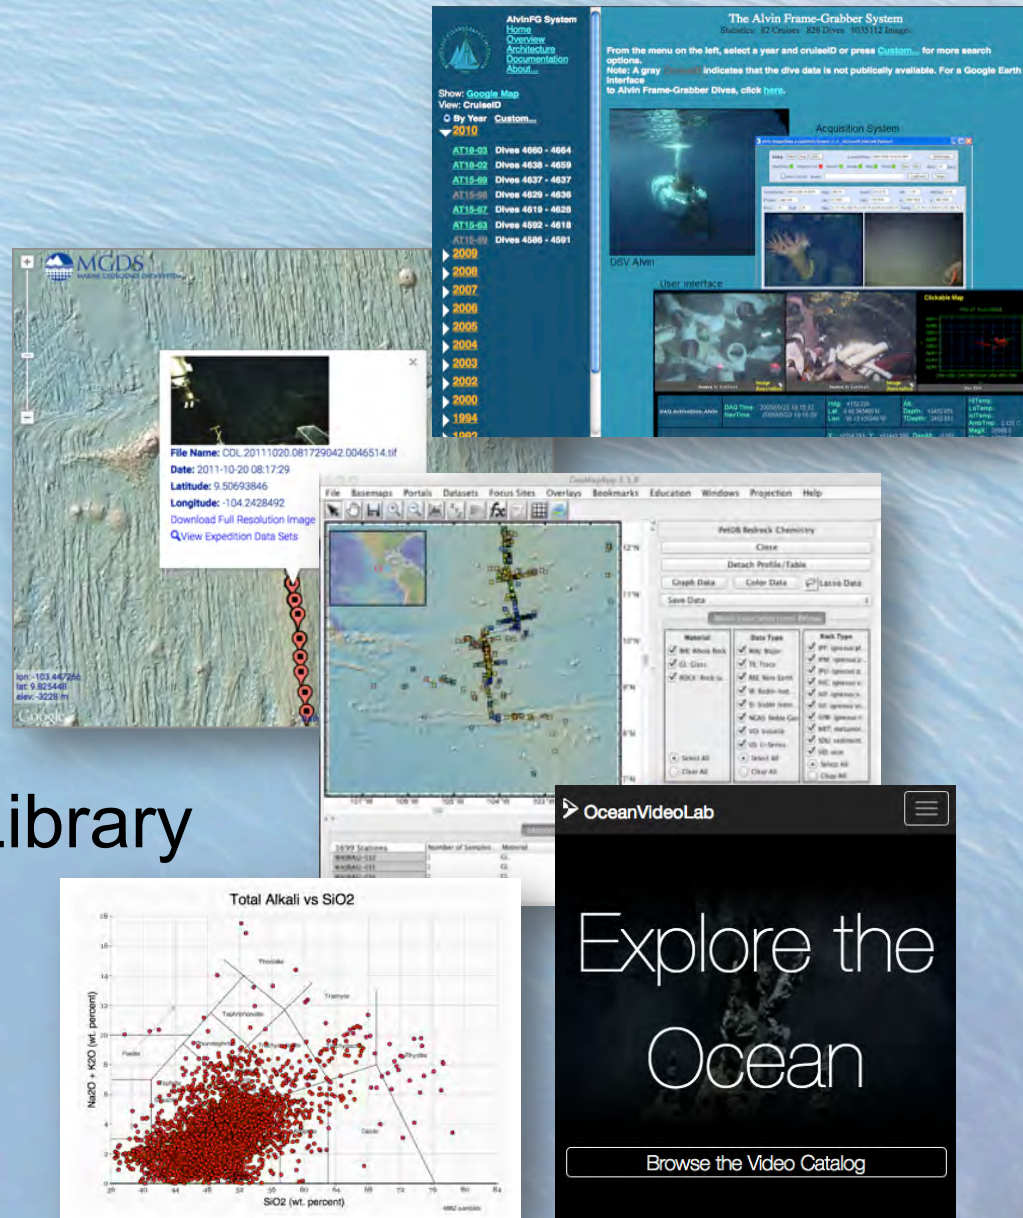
AlvinFG System
Home
Overview
Architecture
Documentation
About...

The Alvin Frame-Grabber System
Statistics: 82 Cruises 826 Dives 1035112 Images

From the menu on the left, select a year and cruiseID or press Custom... for more search options.
Note: A gray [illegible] indicates that the dive data is not publically available. For a Google Earth Interface to Alvin Frame-Grabber Dives, click here.

Show: Google Map
View: CruiseID
By Year Custom...
2010
AT18-03 Dives 4660 - 4664
AT18-02 Dives 4638 - 4659
AT15-69 Dives 4637 - 4637
AT15-68 Dives 4629 - 4636
AT15-67 Dives 4619 - 4628
AT15-63 Dives 4592 - 4618
AT15-60 Dives 4586 - 4591
2009
2008
2007
2006
2005
2004
2003
2002
2000
1994
1992

Acquisition System
DSV Alvin
User interface
Clickable Map

MGDS
MARINE GEOSCIENCE DATA SYSTEM

File Name: COL.20111020.081729042.0046514.tif
Date: 2011-10-20 08:17:29
Latitude: 9.50693846
Longitude: -104.2428492
Download Full Resolution Image
View Expedition Data Sets

lon: -103.447266
lat: 9.825448
elev: -3228 m
Google

GeoMapApp 3.3.9
File Basemaps Portals Datasets Focus Sites Overlays Bookmarks Education Windows Projection Help
PetDB Bedrock Chemistry
Close
Detach Profile/Table
Graph Data Color Data Lasso Data
Save Data
Material
Data Type
Rock Type
Select All
Clear All

Library

OceanVideoLab
Explore the Ocean
Browse the Video Catalog

Total Alkali vs SiO2
Na2O + K2O (wt. percent)
SiO2 (wt. percent)
Tholeiite
Trachyte
Rhyolite
Dacite
Foidite
Tephriphonolite
4862 samples